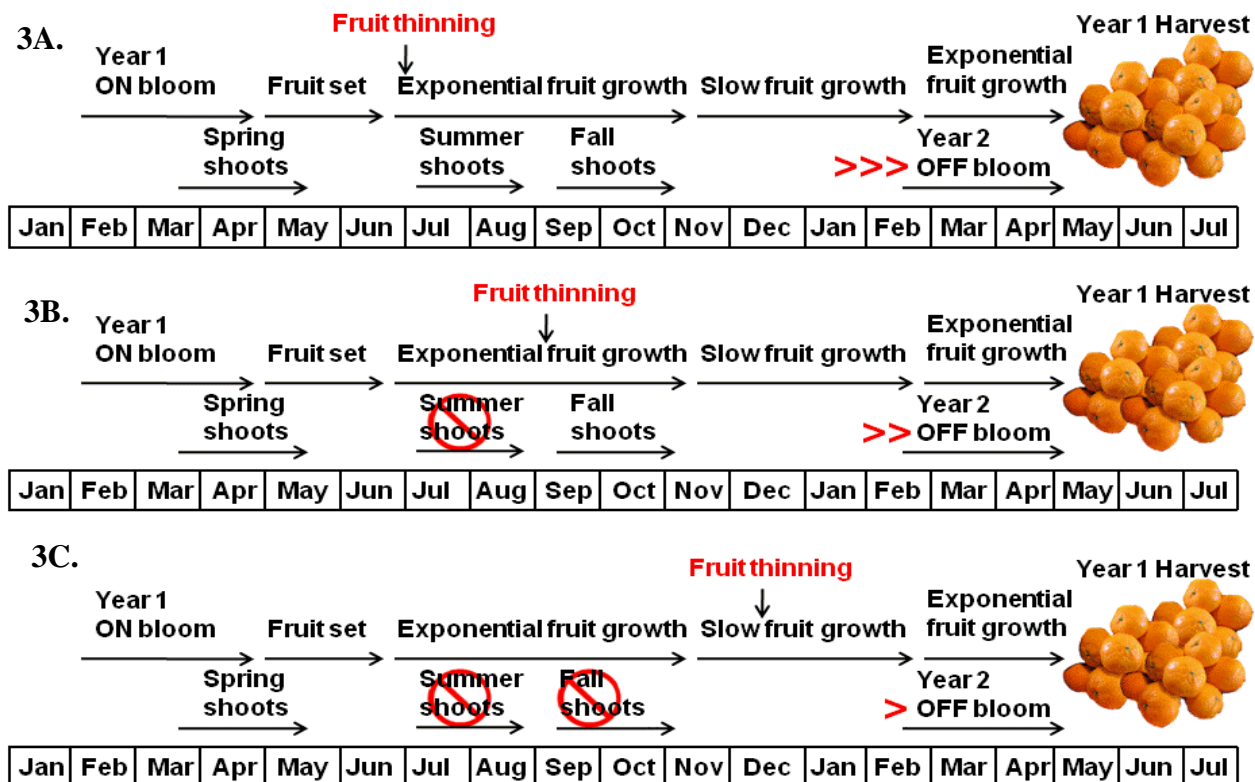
3A.

Fruit thinning

Year 1 Harvest

Year 1 ON bloom

Fruit set

Exponential fruit growth

Slow fruit growth

Exponential fruit growth

Spring shoots

Summer shoots

Fall shoots

>>> Year 2 OFF bloom

| Jan | Feb | Mar | Apr | May | Jun | Jul | Aug | Sep | Oct | Nov | Dec | Jan | Feb | Mar | Apr | May | Jun | Jul |
|---|---|---|---|---|---|---|---|---|---|---|---|---|---|---|---|---|---|---|

3B.

Fruit thinning

Year 1 Harvest

Year 1 ON bloom

Fruit set

Exponential fruit growth

Slow fruit growth

Exponential fruit growth

Spring shoots

Summer shoots

Fall shoots

>> Year 2 OFF bloom

| Jan | Feb | Mar | Apr | May | Jun | Jul | Aug | Sep | Oct | Nov | Dec | Jan | Feb | Mar | Apr | May | Jun | Jul |
|---|---|---|---|---|---|---|---|---|---|---|---|---|---|---|---|---|---|---|

3C.

Fruit thinning

Year 1 Harvest

Year 1 ON bloom

Fruit set

Exponential fruit growth

Slow fruit growth

Exponential fruit growth

Spring shoots

Summer shoots

Fall shoots

> Year 2 OFF bloom

| Jan | Feb | Mar | Apr | May | Jun | Jul | Aug | Sep | Oct | Nov | Dec | Jan | Feb | Mar | Apr | May | Jun | Jul |
|---|---|---|---|---|---|---|---|---|---|---|---|---|---|---|---|---|---|---|